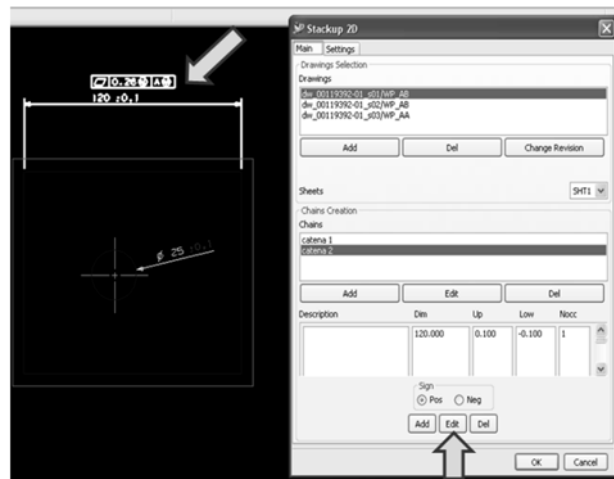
0.26 A

120 ±0,1

ø 25 ±0,1

Stackup 2D

Main | Settings

Drawings Selection

Drawings

dw_00119392-01_s01/WP_AB
dw_00119392-01_s02/WP_AB
dw_00119392-01_s03/WP_AA

Add | Del | Change Revision

Sheets | SHT1

Chains Creation

Chains

catena 1
catena 2

Add | Edit | Del

| Description | Dim | Up | Low | Nocc |
|---|---|---|---|---|
| | 120.000 | 0.100 | -0.100 | 1 |

Sign

Pos | Neg

Add | Edit | Del

OK | Cancel